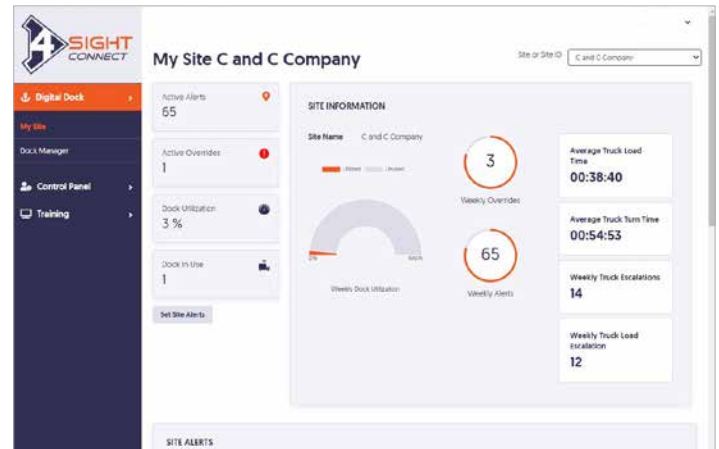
4 SIGHT CONNECT

My Site C and C Company

Site or Site ID C and C Company

Digital Dock

My Site

Dock Manager

Control Panel

Training

Active Alerts
65

Active Overrides
1

Dock Utilization
3 %

Dock In Use
1

Set Site Alerts

SITE INFORMATION

Site Name C and C Company

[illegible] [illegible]

0% 100%

Weekly Dock Utilization

3
Weekly Overrides

65
Weekly Alerts

Average Truck Load Time
00:38:40

Average Truck Turn Time
00:54:53

Weekly Truck Escalations
14

Weekly Truck Load Escalation
12

SITE ALERTS